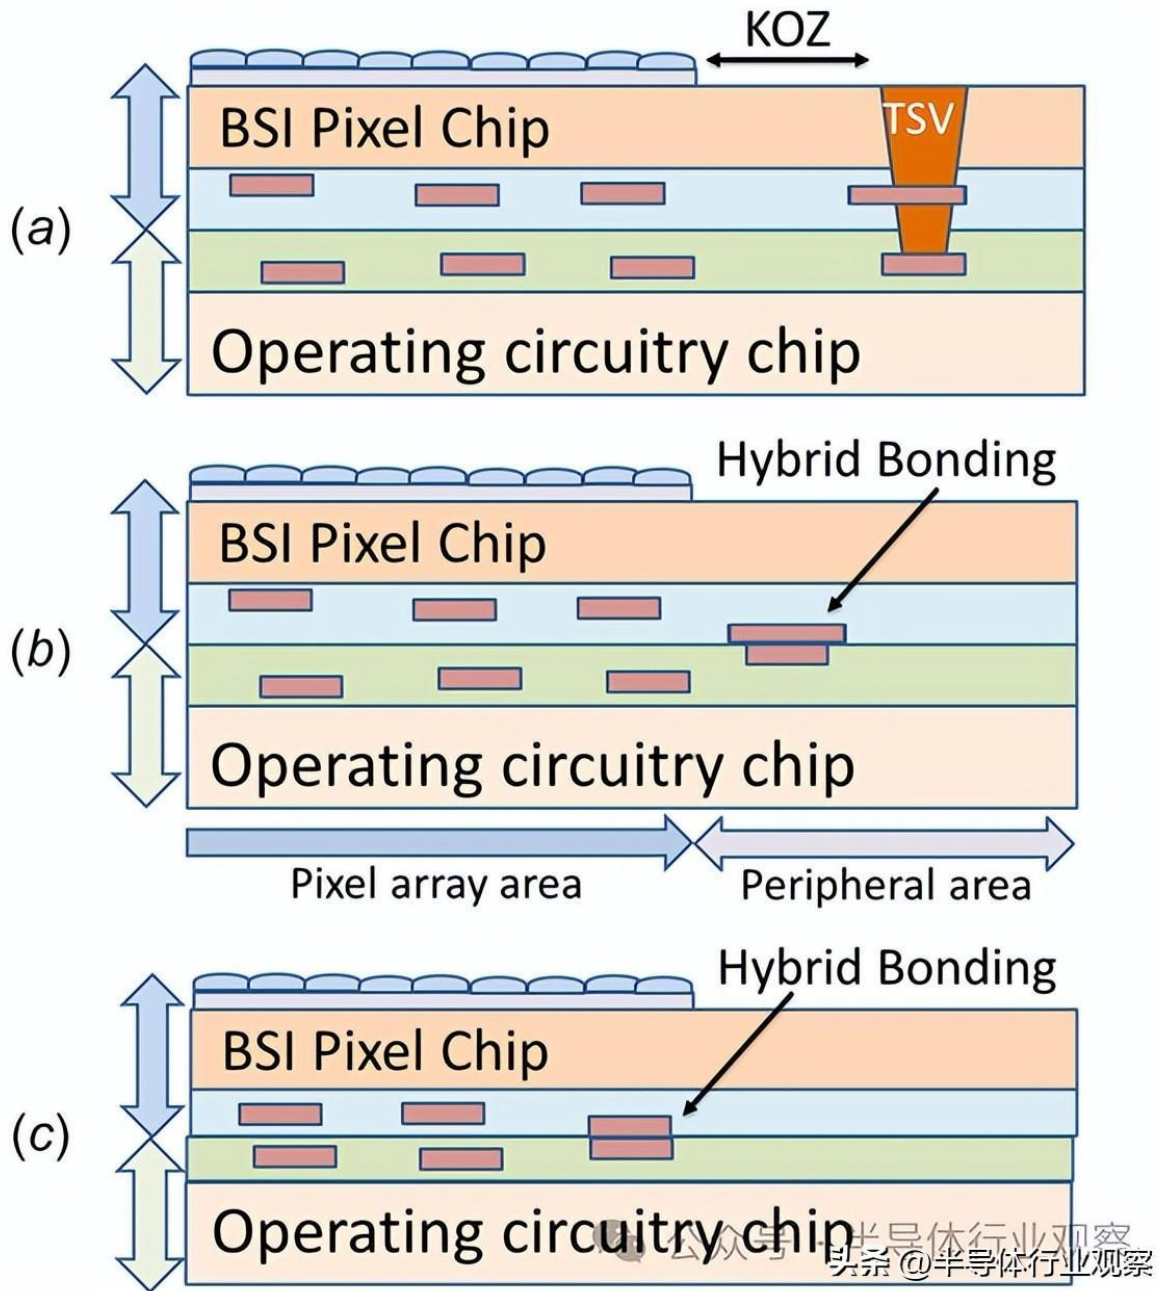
KOZ

BSI Pixel Chip

TSV

(a)

Operating circuitry chip

Hybrid Bonding

BSI Pixel Chip

(b)

Operating circuitry chip

Pixel array area

Peripheral area

Hybrid Bonding

BSI Pixel Chip

(c)

Operating circuitry chip

公众号 · 半导体行业观察

头条 @半导体行业观察